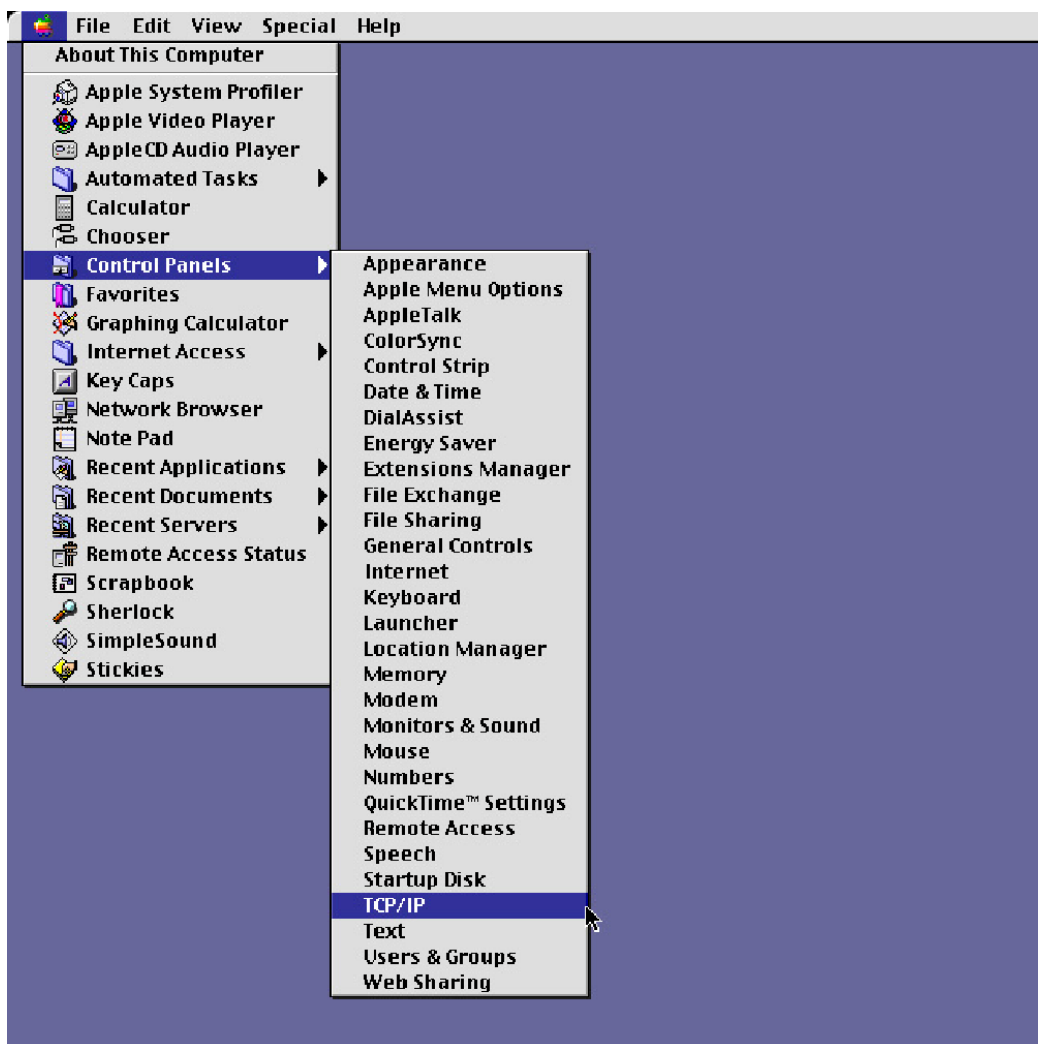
File Edit View Special Help

About This Computer

Apple System Profiler
Apple Video Player
AppleCD Audio Player
Automated Tasks
Calculator
Chooser
Control Panels
Favorites
Graphing Calculator
Internet Access
Key Caps
Network Browser
Note Pad
Recent Applications
Recent Documents
Recent Servers
Remote Access Status
Scrapbook
Sherlock
SimpleSound
Stickies

Appearance
Apple Menu Options
AppleTalk
ColorSync
Control Strip
Date & Time
DialAssist
Energy Saver
Extensions Manager
File Exchange
File Sharing
General Controls
Internet
Keyboard
Launcher
Location Manager
Memory
Modem
Monitors & Sound
Mouse
Numbers
QuickTime™ Settings
Remote Access
Speech
Startup Disk
TCP/IP
Text
Users & Groups
Web Sharing